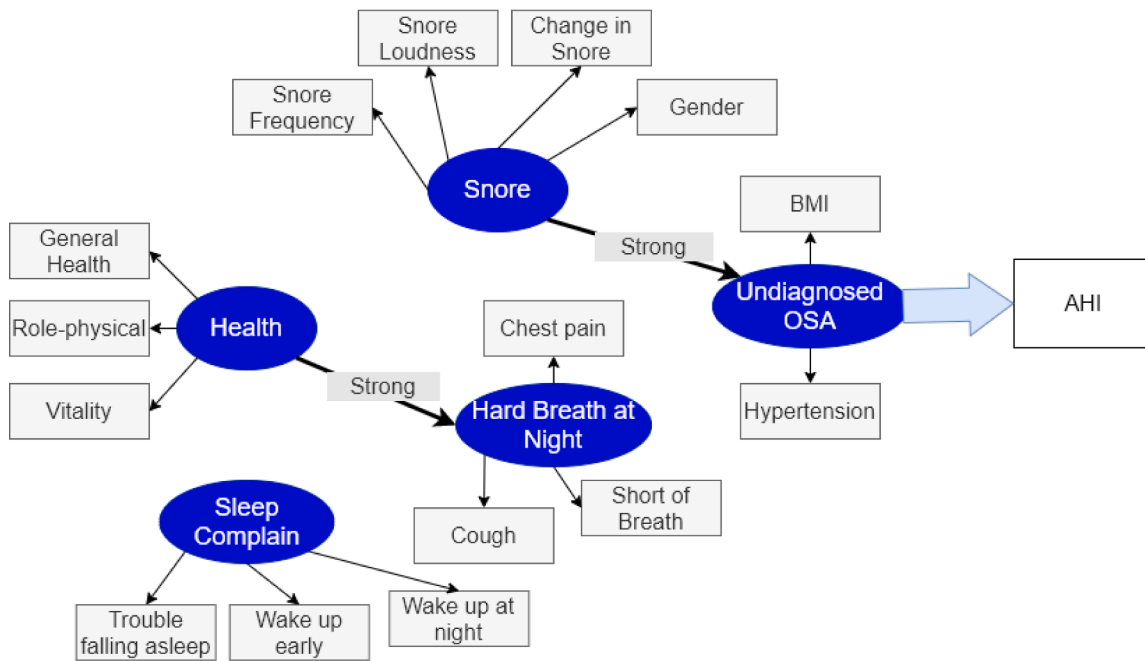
Snore Loudness

Change in Snore

Snore Frequency

Gender

Snore

BMI

Strong

Undiagnosed OSA

AHI

General Health

Role-physical

Health

Vitality

Chest pain

Strong

Hard Breath at Night

Hypertension

Sleep Complain

Cough

Short of Breath

Trouble falling asleep

Wake up early

Wake up at night